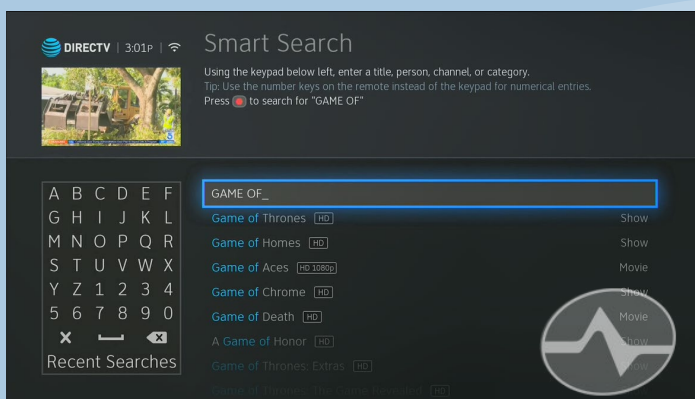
DIRECTV | 3:01P

Smart Search

Using the keypad below left, enter a title, person, channel, or category.
Tip: Use the number keys on the remote instead of the keypad for numerical entries.
Press ● to search for "GAME OF"

5

A B C D E F
G H I J K L
M N O P Q R
S T U V W X
Y Z 1 2 3 4
5 6 7 8 9 0
Recent Searches

GAME OF_

| | |
|---|---|
| Game of Thrones HD | Show |
| Game of Homes HD | Show |
| Game of Aces HD 1080p | Movie |
| Game of Chrome HD | Show |
| Game of Death HD | Movie |
| A Game of Honor HD | Show |
| Game of Thrones: Extras HD | Show |
| Game of Thrones: The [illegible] HD | |